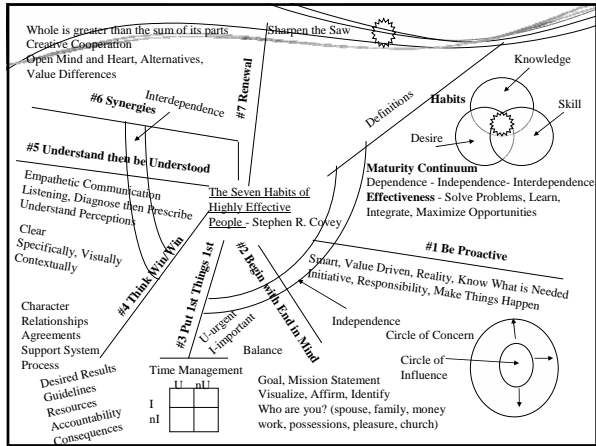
Whole is greater than the sum of its parts
Creative Cooperation
Open Mind and Heart, Alternatives, Value Differences

Sharpen the Saw

#7 Renewal

#6 Synergies

Interdependence

Definitions

Knowledge

Habits

Skill

Desire

#5 Understand then be Understood

Empathetic Communication
Listening, Diagnose then Prescribe
Understand Perceptions

The Seven Habits of Highly Effective People - Stephen R. Covey

Maturity Continuum
Dependence - Independence- Interdependence
Effectiveness - Solve Problems, Learn, Integrate, Maximize Opportunities

Clear
Specifically, Visually
Contextually

#4 Think Win/Win

#3 Put 1st Things 1st

#2 Begin with End in Mind

#1 Be Proactive

Smart, Value Driven, Reality, Know What is Needed
Initiative, Responsibility, Make Things Happen

Character
Relationships
Agreements
Support System
Process

U-urgent
I-important

Independence

Circle of Concern

Circle of Influence

Balance

Desired Results
Guidelines
Resources
Accountability
Consequences

Time Management

| | U | nU |
|---|---|---|
| I | | |
| nI | | |

Goal, Mission Statement
Visualize, Affirm, Identify
Who are you? (spouse, family, money work, possessions, pleasure, church)